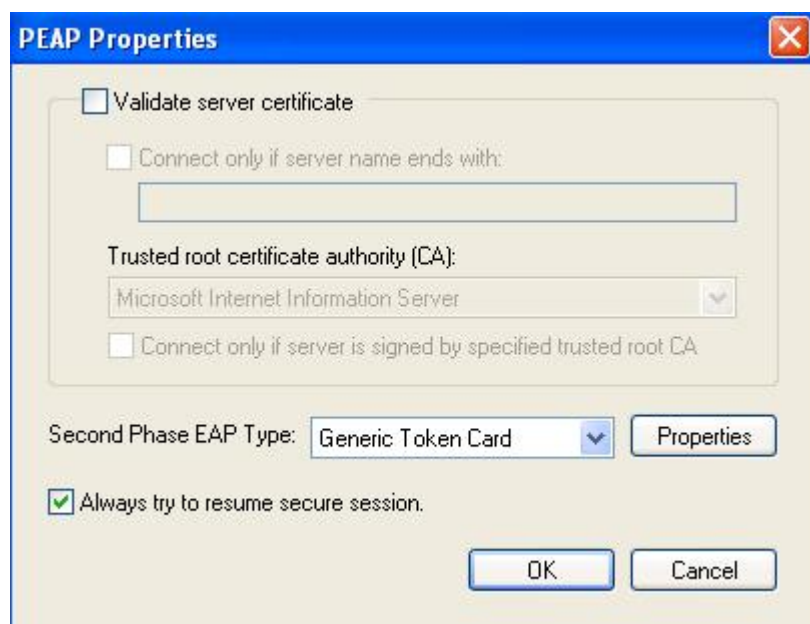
PEAP Properties

Validate server certificate

Connect only if server name ends with:

Trusted root certificate authority (CA):

Microsoft Internet Information Server

Connect only if server is signed by specified trusted root CA

Second Phase EAP Type: Generic Token Card Properties

Always try to resume secure session.

OK Cancel